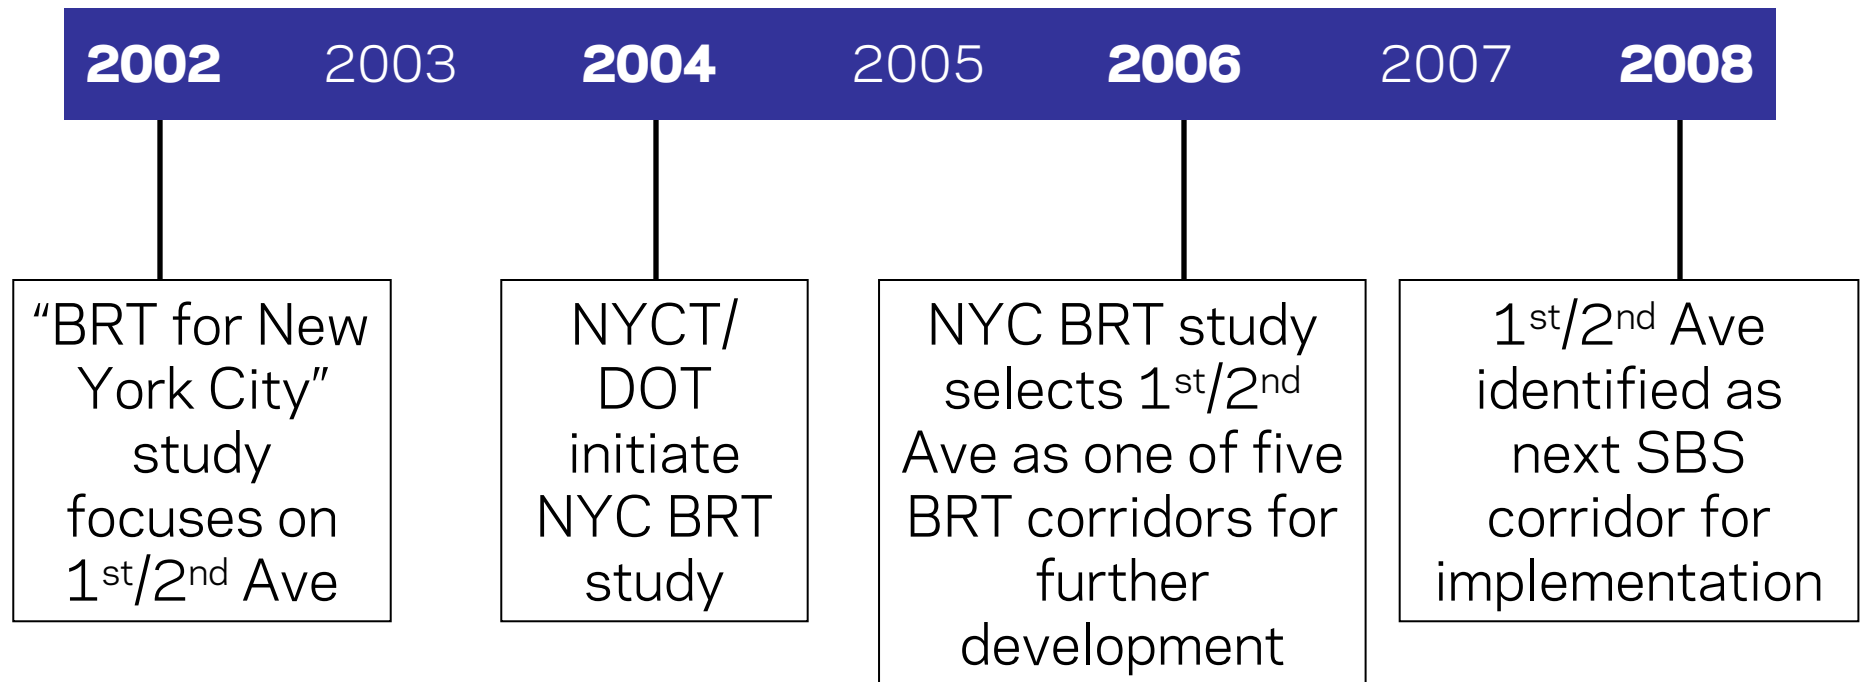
2002 2003 2004 2005 2006 2007 2008

“BRT for New York City” study focuses on 1$^{st}$/2$^{nd}$ Ave

NYCT/ DOT initiate NYC BRT study

NYC BRT study selects 1$^{st}$/2$^{nd}$ Ave as one of five BRT corridors for further development

1$^{st}$/2$^{nd}$ Ave identified as next SBS corridor for implementation